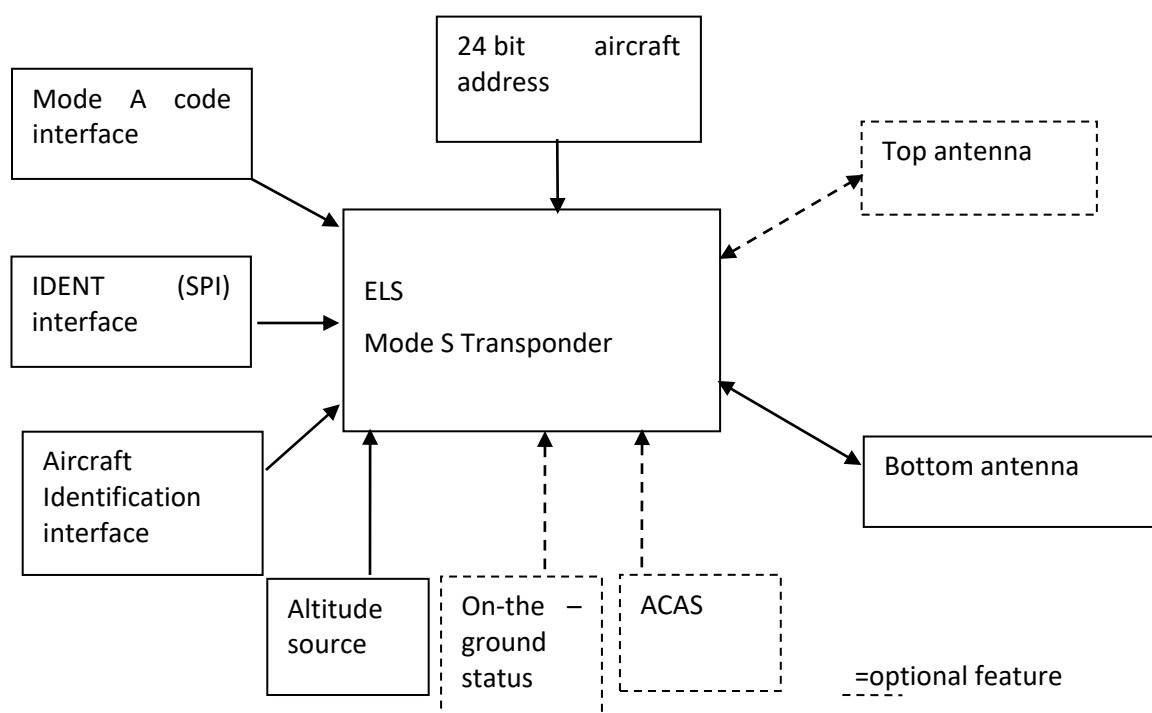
24 bit aircraft address

Mode A code interface

Top antenna

IDENT (SPI) interface

ELS

Mode S Transponder

Aircraft Identification interface

Bottom antenna

Altitude source

On-the – ground status

ACAS

=optional feature